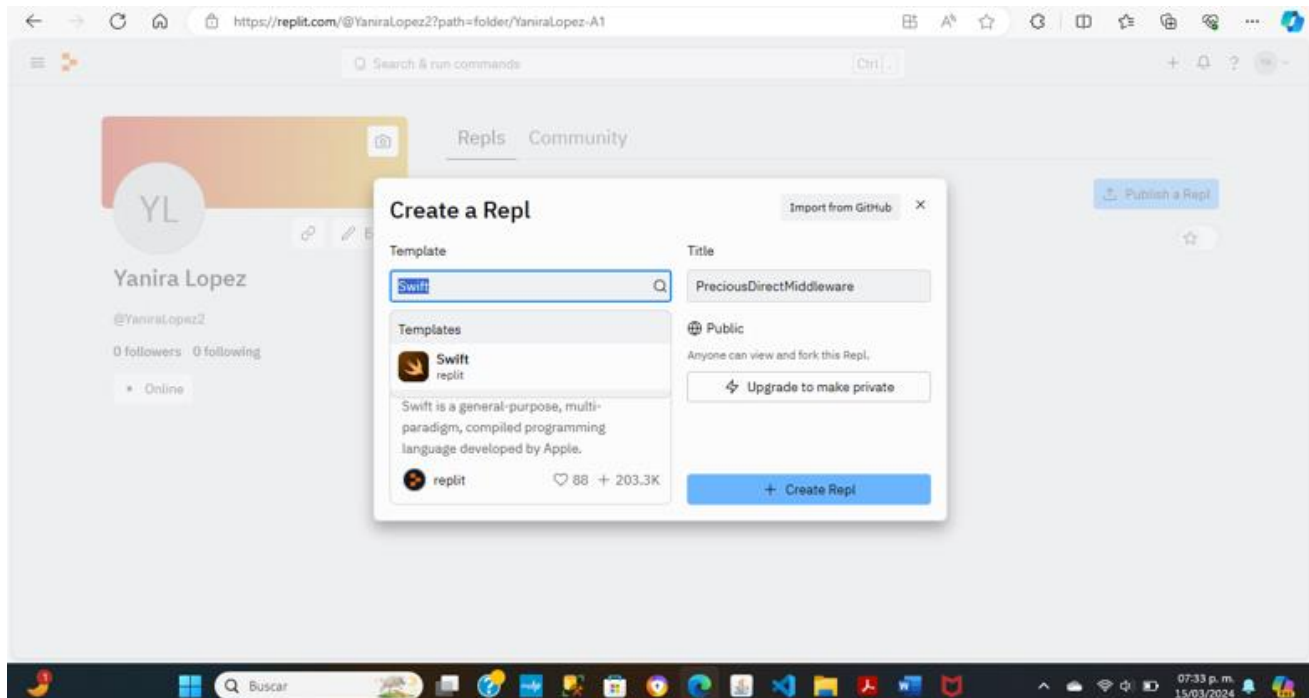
https://replit.com/@YaniraLopez2?path=folder/YaniraLopez-A1

Search & run commands

Ctrl .

Repls Community

YL

Yanira Lopez

@YaniraLopez2

0 followers 0 following

Online

Publish a Repl

Create a Repl

Import from GitHub

×

Template

Swift

Templates

Swift
replit

Swift is a general-purpose, multi-paradigm, compiled programming language developed by Apple.

replit

88 + 203.3K

Title

PreciousDirectMiddleware

Public

Anyone can view and fork this Repl.

Upgrade to make private

+ Create Repl

Buscar

07:33 p. m.
15/03/2024